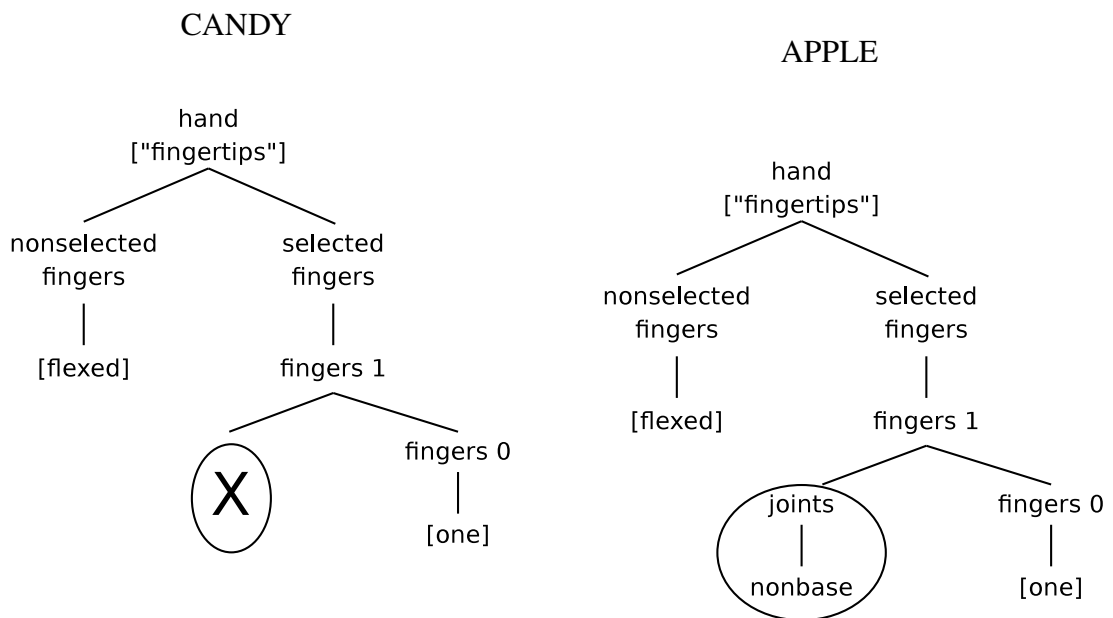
CANDY

hand
["fingertips"]

nonselected fingers

[flexed]

selected fingers

fingers 1

X

fingers 0

[one]

APPLE

hand
["fingertips"]

nonselected fingers

[flexed]

selected fingers

fingers 1

joints

nonbase

fingers 0

[one]